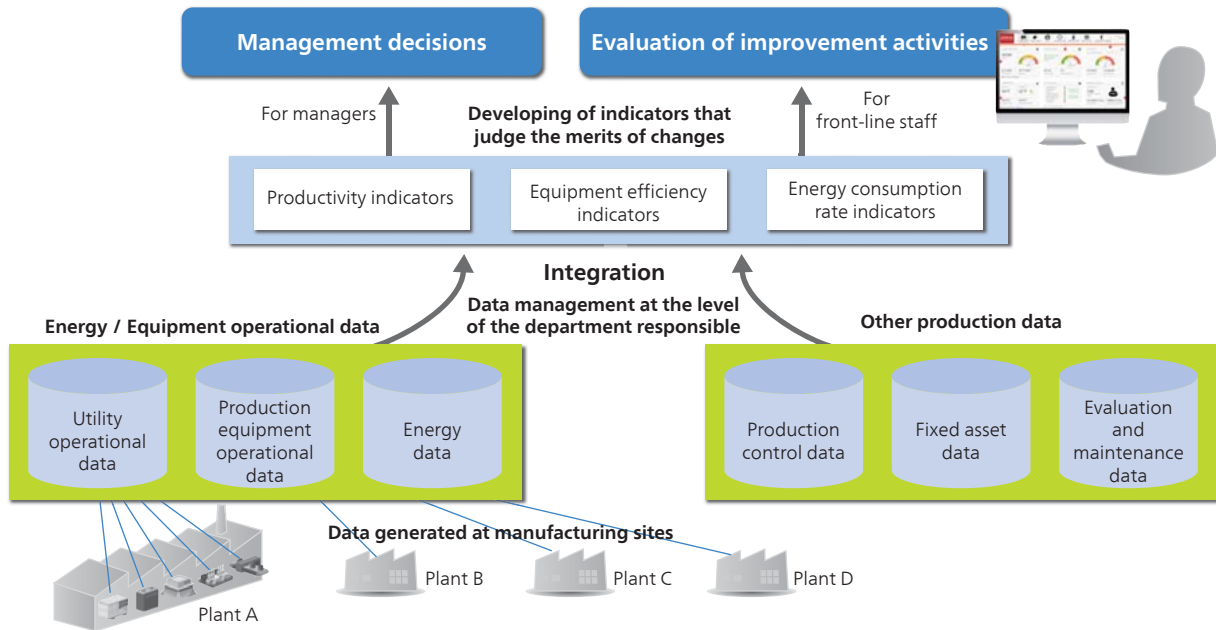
Management decisions

Evaluation of improvement activities

For managers

Developing of indicators that judge the merits of changes

For front-line staff

Productivity indicators

Equipment efficiency indicators

Energy consumption rate indicators

Integration

Data management at the level of the department responsible

Energy / Equipment operational data

Other production data

Utility operational data

Production equipment operational data

Energy data

Production control data

Fixed asset data

Evaluation and maintenance data

Data generated at manufacturing sites

Plant A

Plant B

Plant C

Plant D